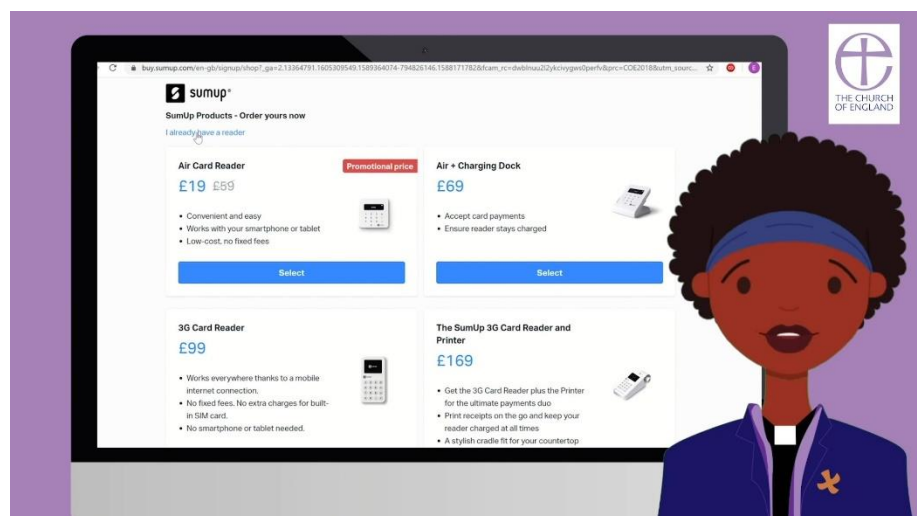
buy.sumup.com/en-gb/signup/shop?_ga=2.13364791.1605309549.1589364074-794826146.1588171782&fcam_rc=dwblnuu2i2ykcivygws0perfv&prc=COE2018&utm_sourc...

sumup°

SumUp Products - Order yours now

I already have a reader

Air Card Reader

Promotional price

£19 £59

• Convenient and easy
• Works with your smartphone or tablet
• Low-cost, no fixed fees

Select

Air + Charging Dock

£69

• Accept card payments
• Ensure reader stays charged

Select

3G Card Reader

£99

• Works everywhere thanks to a mobile internet connection.
• No fixed fees. No extra charges for built-in SIM card.
• No smartphone or tablet needed.

The SumUp 3G Card Reader and Printer

£169

• Get the 3G Card Reader plus the Printer for the ultimate payments duo
• Print receipts on the go and keep your reader charged at all times
• A stylish cradle fit for your countertop

THE CHURCH OF ENGLAND